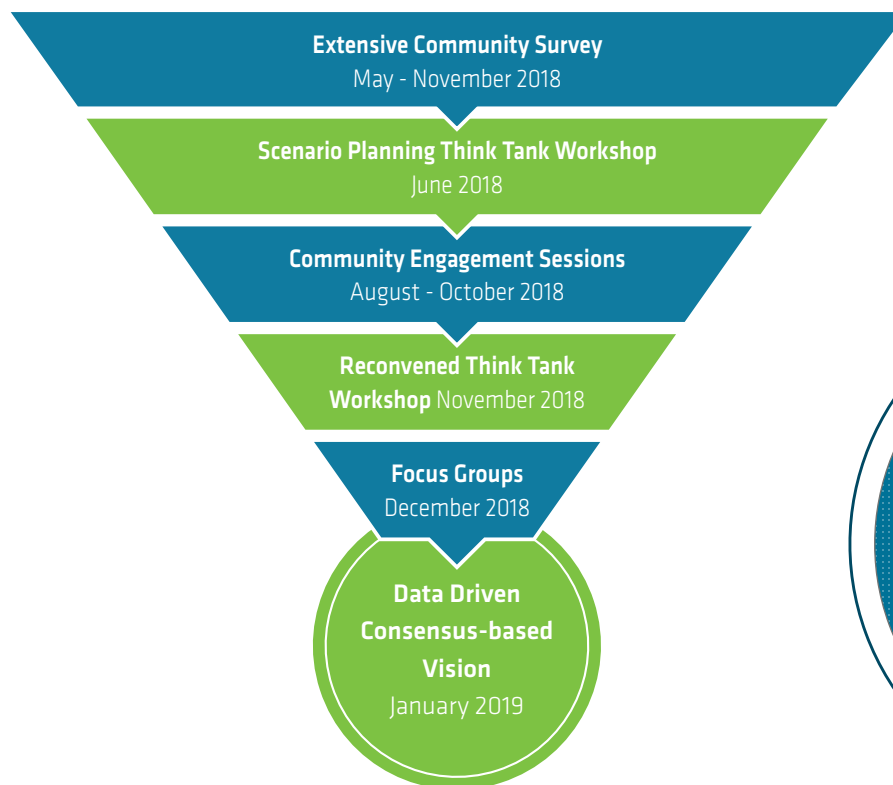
Extensive Community Survey
May - November 2018

Scenario Planning Think Tank Workshop
June 2018

Community Engagement Sessions
August - October 2018

Reconvened Think Tank Workshop November 2018

Focus Groups
December 2018

Data Driven Consensus-based Vision
January 2019